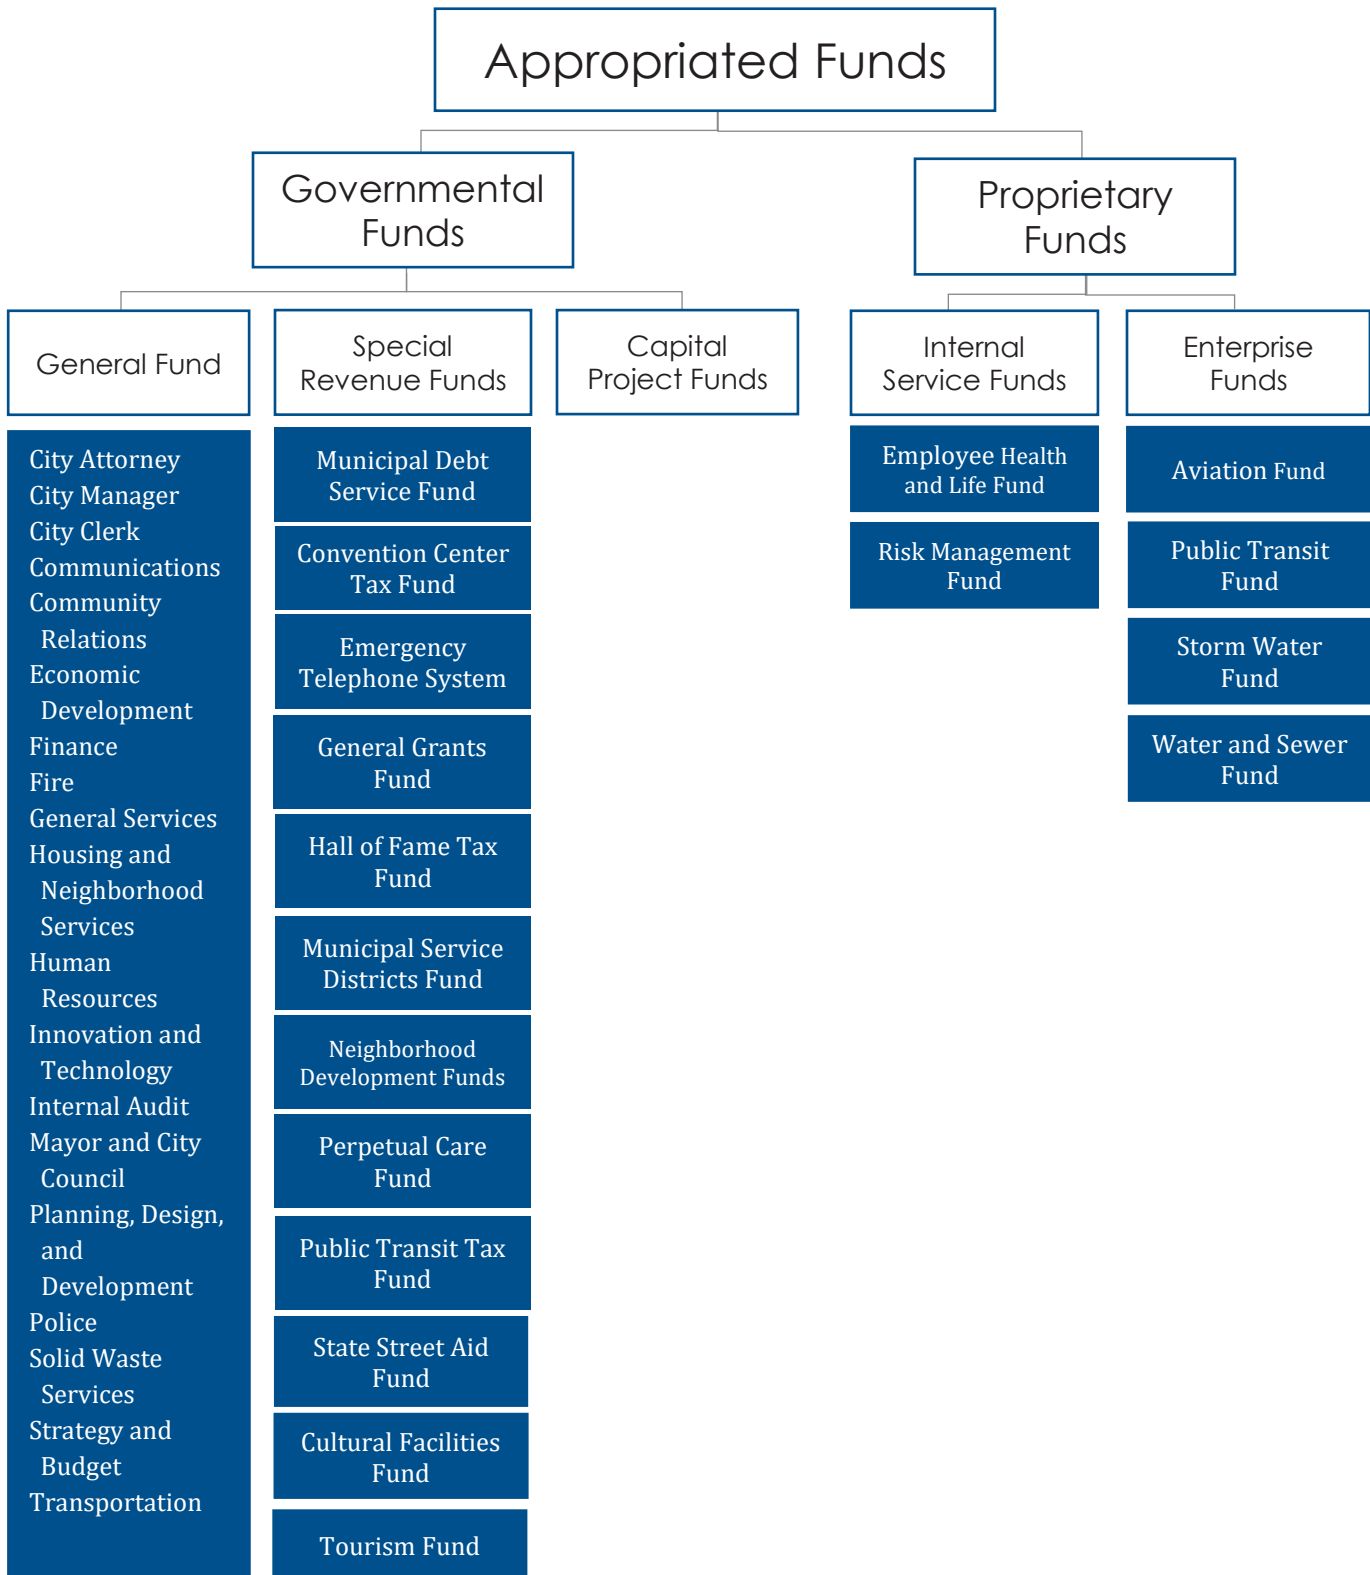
Appropriated Funds

Governmental Funds

Proprietary Funds

General Fund

Special Revenue Funds

Capital Project Funds

Internal Service Funds

Enterprise Funds

City Attorney
City Manager
City Clerk
Communications
Community Relations
Economic Development
Finance
Fire
General Services
Housing and Neighborhood Services
Human Resources
Innovation and Technology
Internal Audit
Mayor and City Council
Planning, Design, and Development
Police
Solid Waste Services
Strategy and Budget
Transportation

Municipal Debt Service Fund

Convention Center Tax Fund

Emergency Telephone System

General Grants Fund

Hall of Fame Tax Fund

Municipal Service Districts Fund

Neighborhood Development Funds

Perpetual Care Fund

Public Transit Tax Fund

State Street Aid Fund

Cultural Facilities Fund

Tourism Fund

Employee Health and Life Fund

Risk Management Fund

Aviation Fund

Public Transit Fund

Storm Water Fund

Water and Sewer Fund